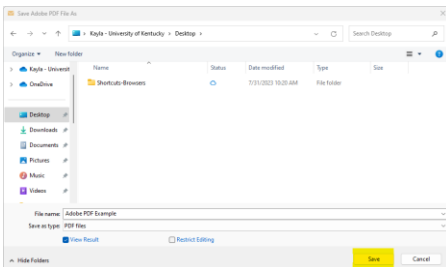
Save Adobe PDF File As

Kayla - University of Kentucky > Desktop >

Search Desktop

Organize ▾ New folder

| Name | Status | Date modified | Type | Size |
|---|---|---|---|---|
| Shortcuts-Browsers | | 7/31/2023 10:20 AM | File folder | |

Kayla - Universit

OneDrive

Desktop

Downloads

Documents

Pictures

Music

Videos

File name: Adobe PDF Example

Save as type: PDF files

View Result

Restrict Editing

Hide Folders

Save

Cancel